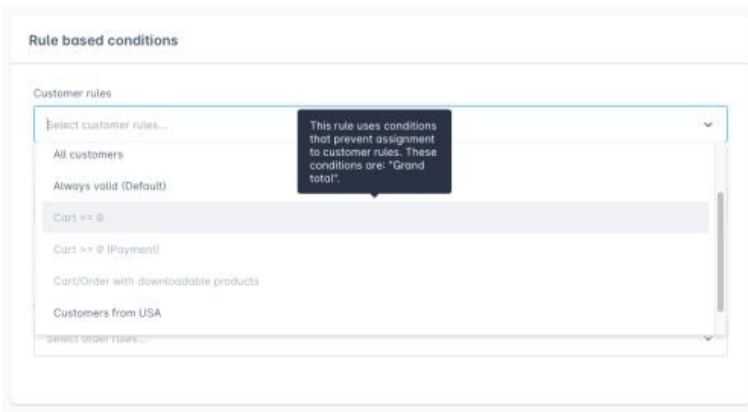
Rule based conditions

Customer rules

Select customer rules...

This rule uses conditions that prevent assignment to customer rules. These conditions are: "Grand total".

All customers

Always valid (Default)

Cart >= 0

Cart >= 0 (Payment)

Cart/Order with downloadable products

Customers from USA

Select order rules...